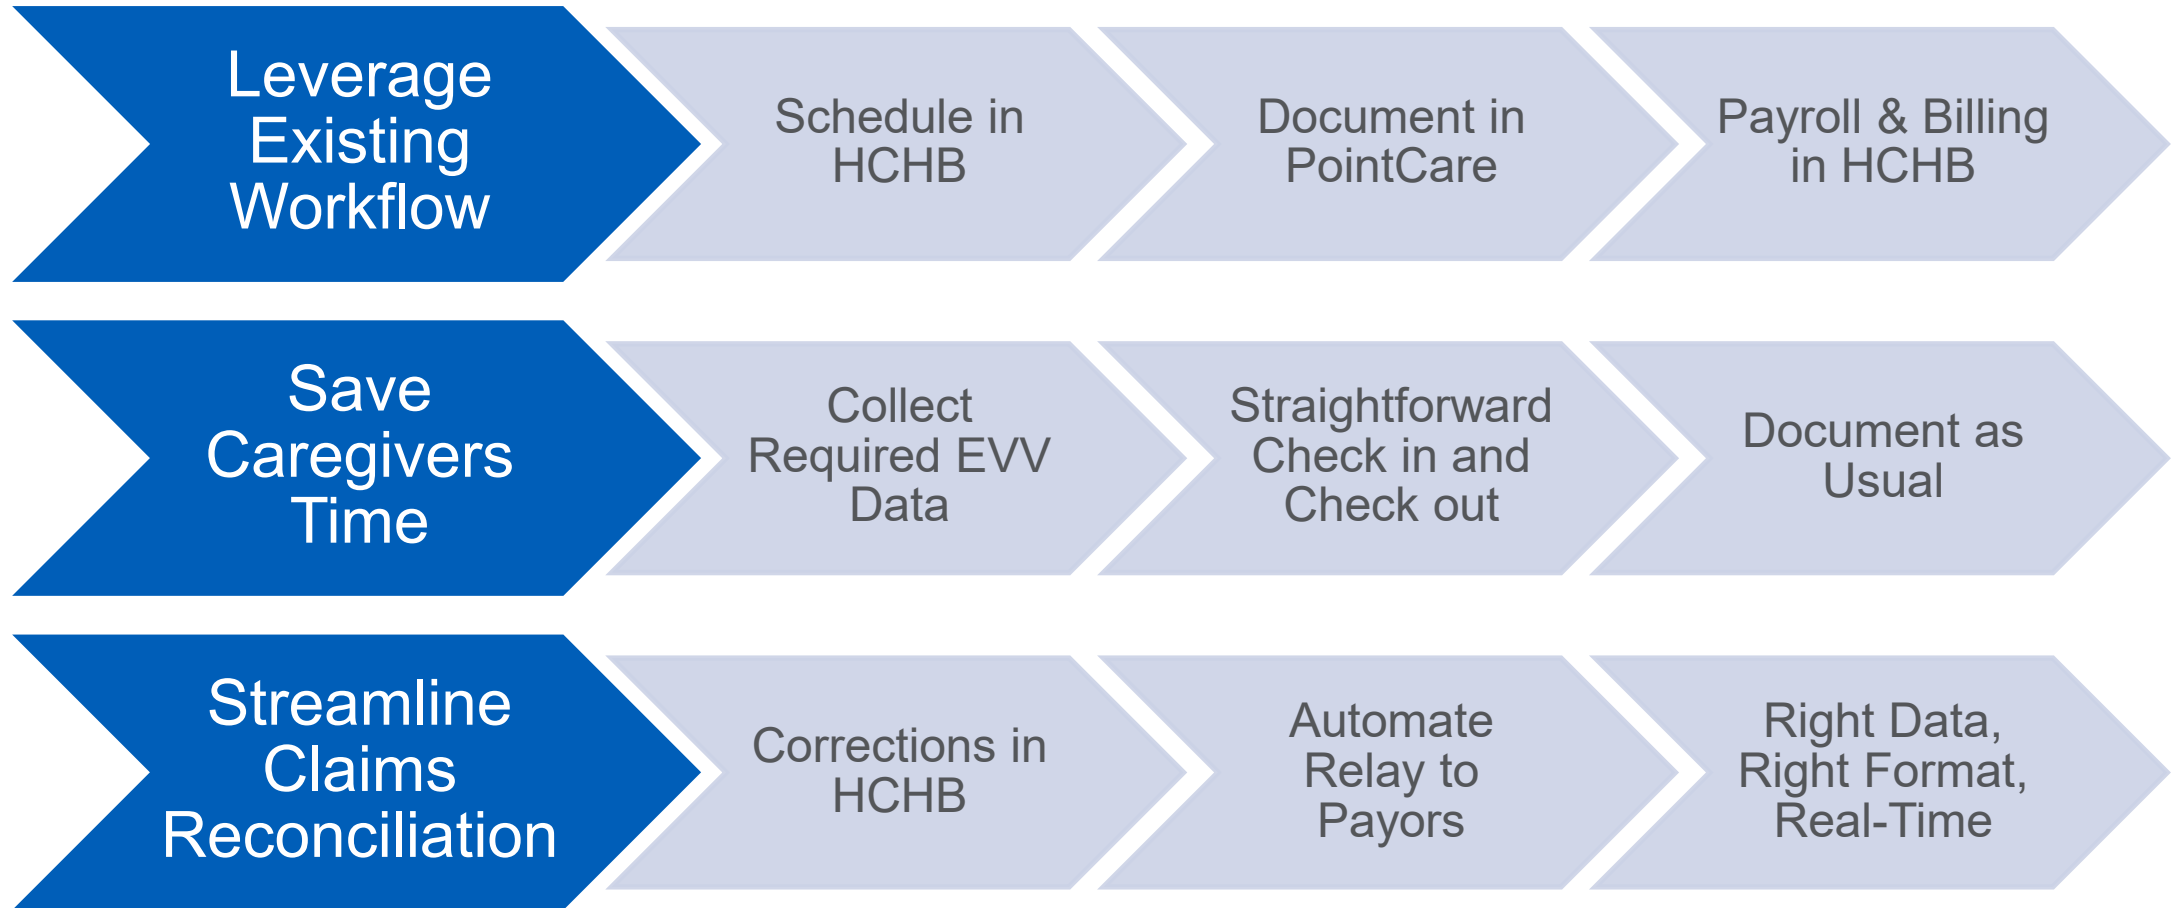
Leverage Existing Workflow

Schedule in HCHB

Document in PointCare

Payroll & Billing in HCHB

Save Caregivers Time

Collect Required EVV Data

Straightforward Check in and Check out

Document as Usual

Streamline Claims Reconciliation

Corrections in HCHB

Automate Relay to Payors

Right Data, Right Format, Real-Time